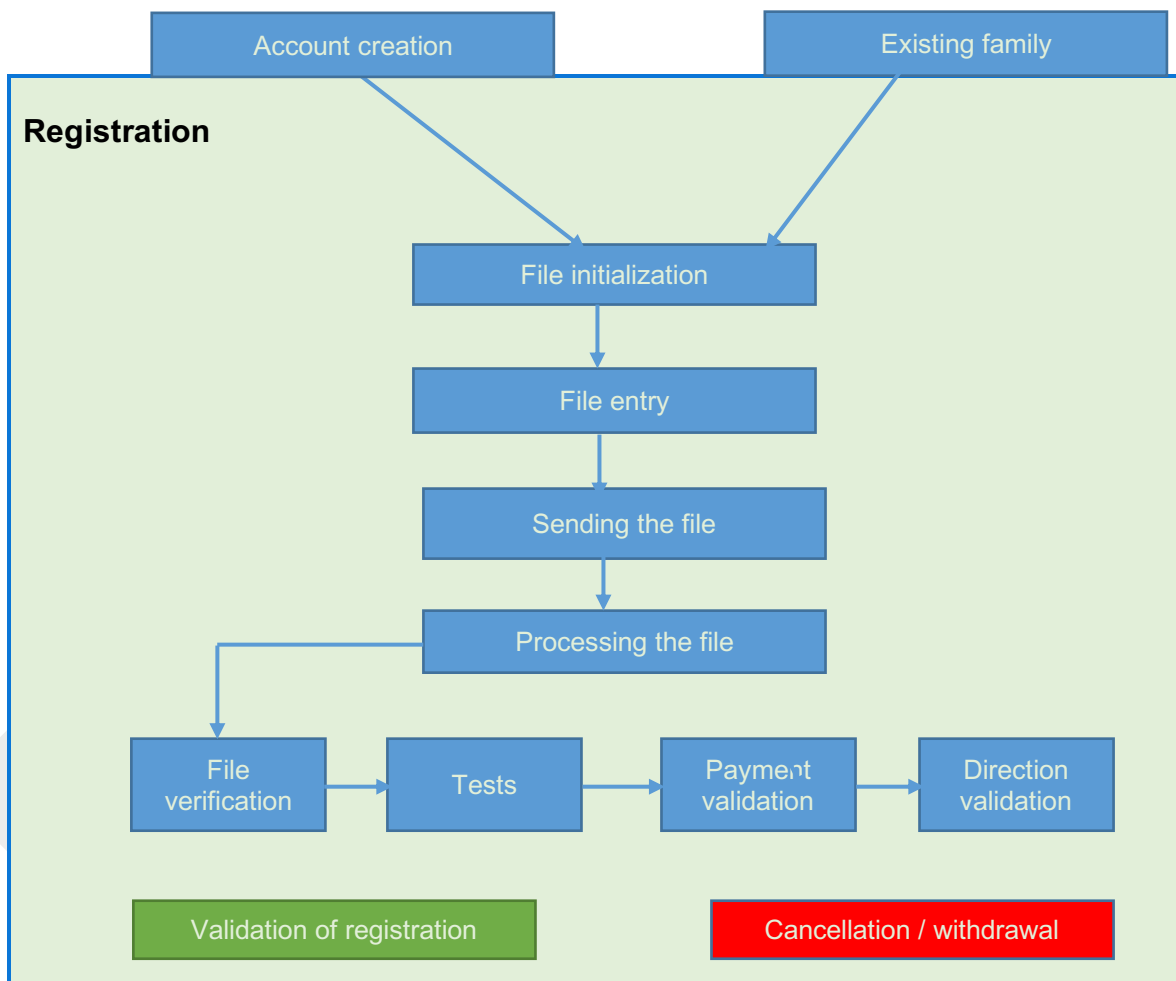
Account creation

Existing family

Registration

File initialization

File entry

Sending the file

Processing the file

File verification

Tests

Payment validation

Direction validation

Validation of registration

Cancellation / withdrawal